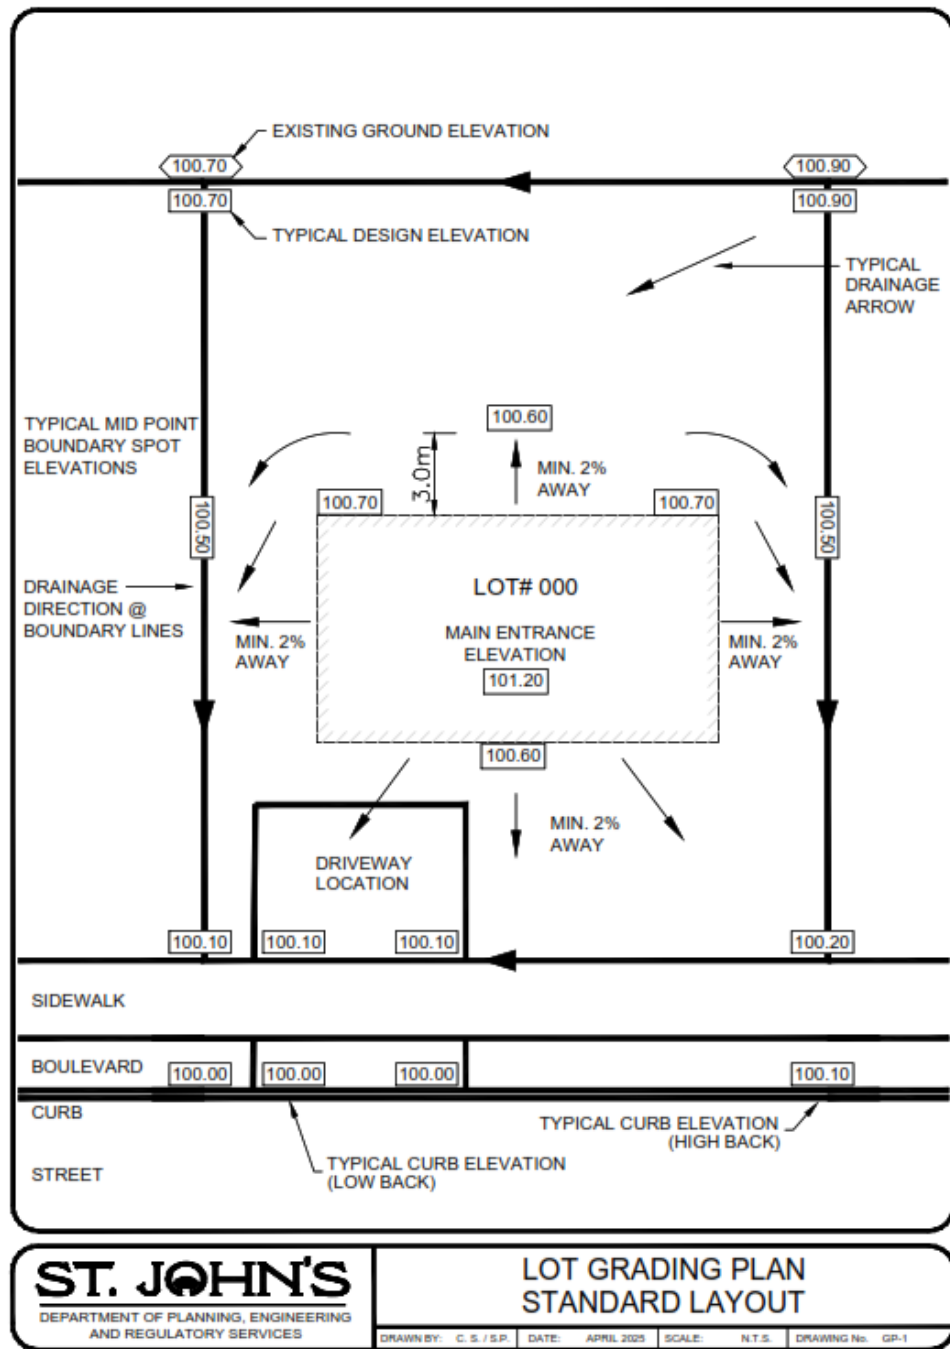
EXISTING GROUND ELEVATION

100.70

100.90

100.70

100.90

TYPICAL DESIGN ELEVATION

TYPICAL DRAINAGE ARROW

TYPICAL MID POINT BOUNDARY SPOT ELEVATIONS

100.60

3.0m

MIN. 2% AWAY

100.70

100.70

100.50

100.50

DRAINAGE DIRECTION @ BOUNDARY LINES

LOT# 000

MAIN ENTRANCE ELEVATION

101.20

MIN. 2% AWAY

MIN. 2% AWAY

100.60

MIN. 2% AWAY

DRIVEWAY LOCATION

100.10

100.10

100.10

100.20

SIDEWALK

BOULEVARD

100.00

100.00

100.00

100.10

CURB

TYPICAL CURB ELEVATION (HIGH BACK)

STREET

TYPICAL CURB ELEVATION (LOW BACK)

ST. JOHN'S

DEPARTMENT OF PLANNING, ENGINEERING AND REGULATORY SERVICES

LOT GRADING PLAN STANDARD LAYOUT

DRAWN BY: C. S. / S.P. | DATE: APRIL 2025 | SCALE: N.T.S. | DRAWING No. GP-1